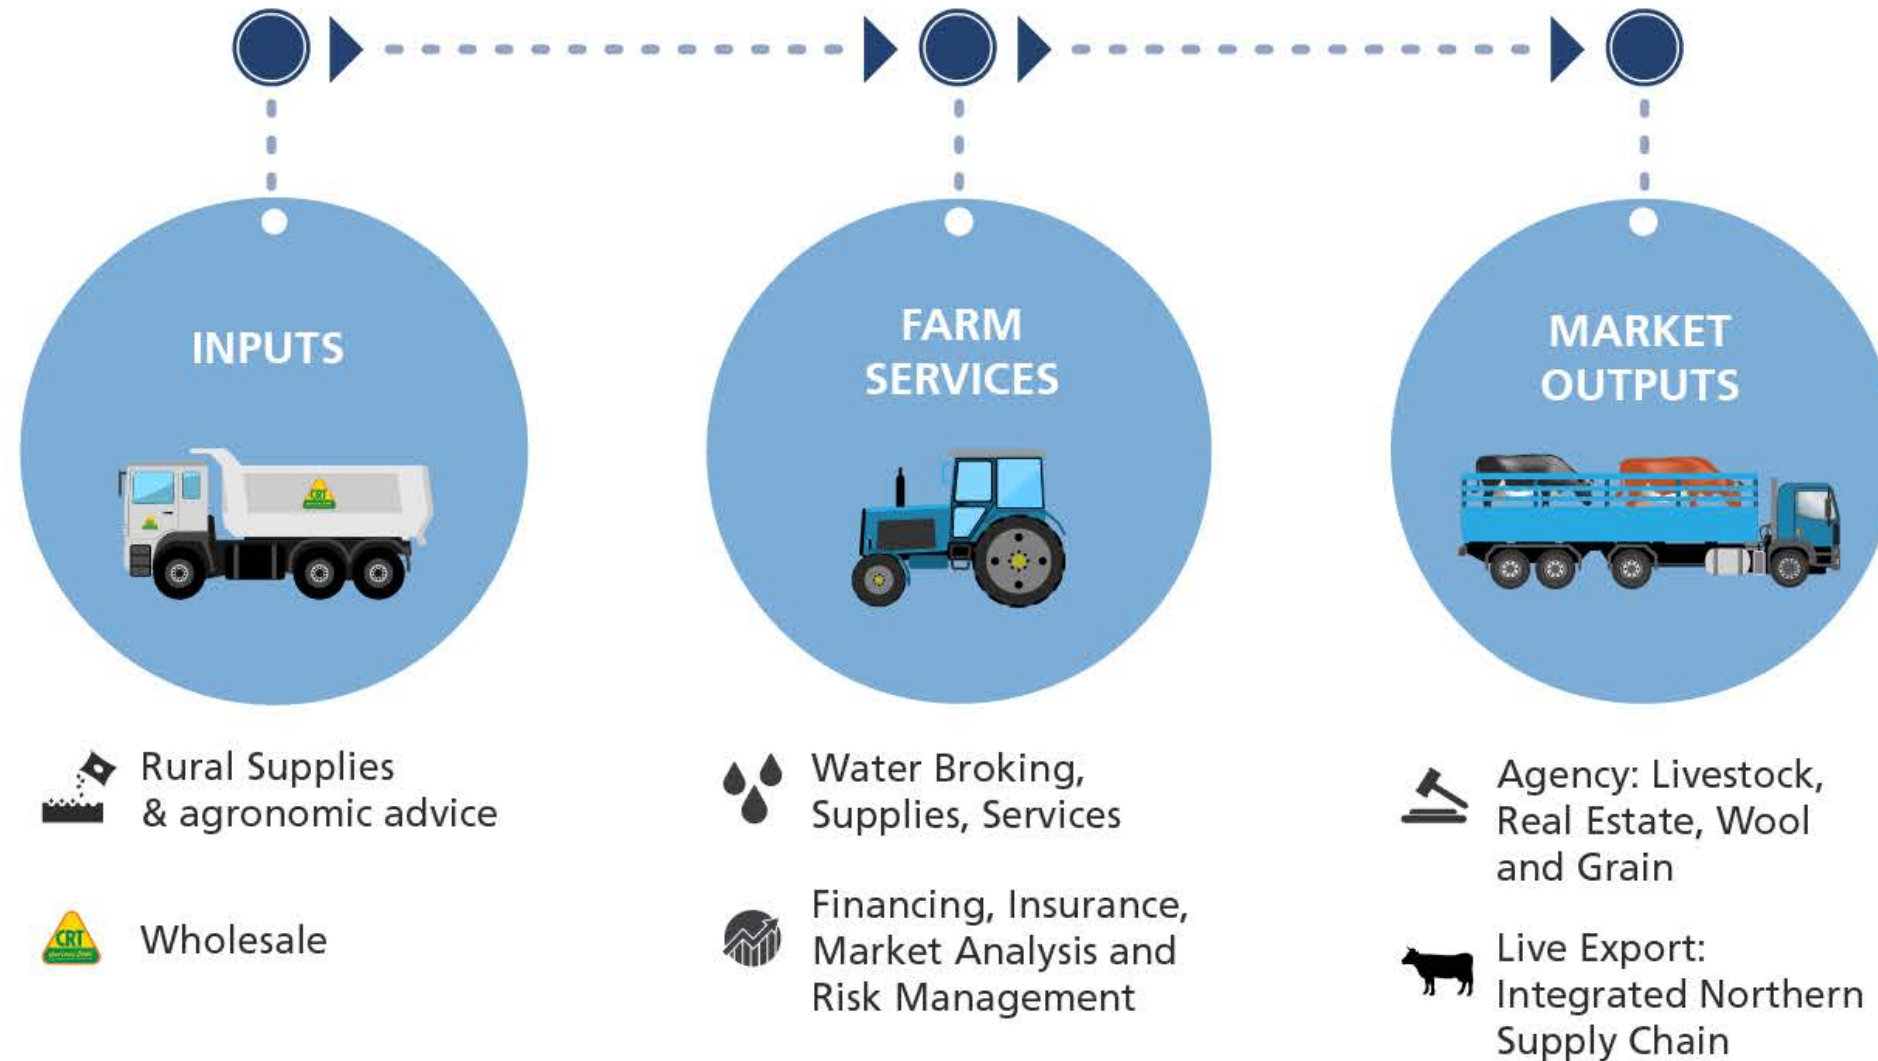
INPUTS

FARM SERVICES

MARKET OUTPUTS

CRT

Rural Supplies & agronomic advice

CRT

Wholesale

Water Broking, Supplies, Services

Financing, Insurance, Market Analysis and Risk Management

Agency: Livestock, Real Estate, Wool and Grain

Live Export: Integrated Northern Supply Chain